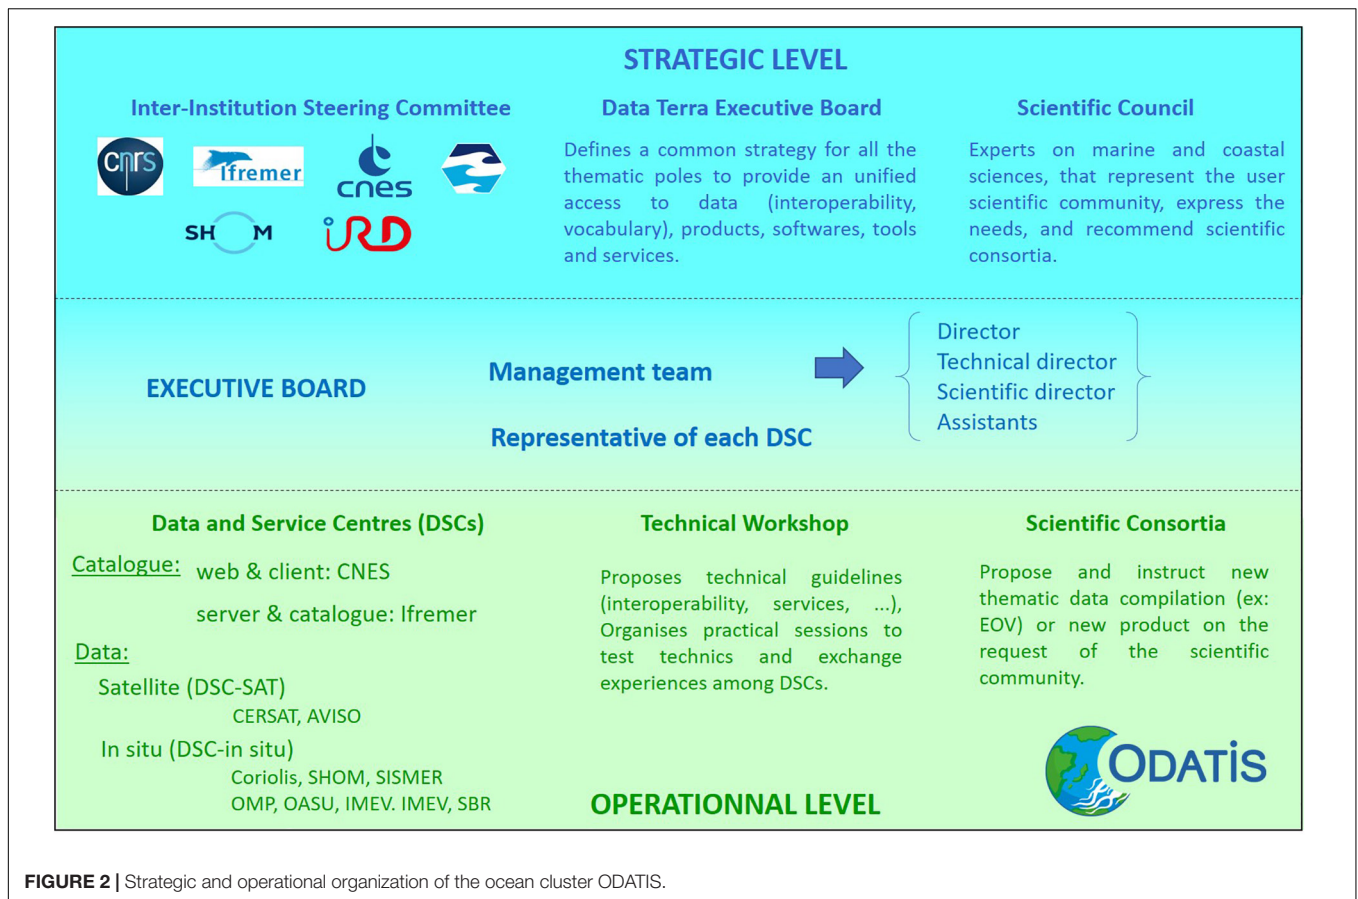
STRATEGIC LEVEL

Inter-Institution Steering Committee

cnrs Ifremer cnes

SHOM IRD

Data Terra Executive Board

Defines a common strategy for all the thematic poles to provide an unified access to data (interoperability, vocabulary), products, softwares, tools and services.

Scientific Council

Experts on marine and coastal sciences, that represent the user scientific community, express the needs, and recommend scientific consortia.

EXECUTIVE BOARD

Management team

Representative of each DSC

Director
Technical director
Scientific director
Assistants

Data and Service Centres (DSCs)

Catalogue: web & client: CNES

server & catalogue: Ifremer

Data:

Satellite (DSC-SAT)

CERSAT, AVISO

In situ (DSC-in situ)

Coriolis, SHOM, SISMER
OMP, OASU, IMEV. IMEV, SBR

Technical Workshop

Proposes technical guidelines (interoperability, services, ...), Organises practical sessions to test technics and exchange experiences among DSCs.

Scientific Consortia

Propose and instruct new thematic data compilation (ex: EOV) or new product on the request of the scientific community.

ODATIS

OPERATIONNAL LEVEL

FIGURE 2 | Strategic and operational organization of the ocean cluster ODATIS.